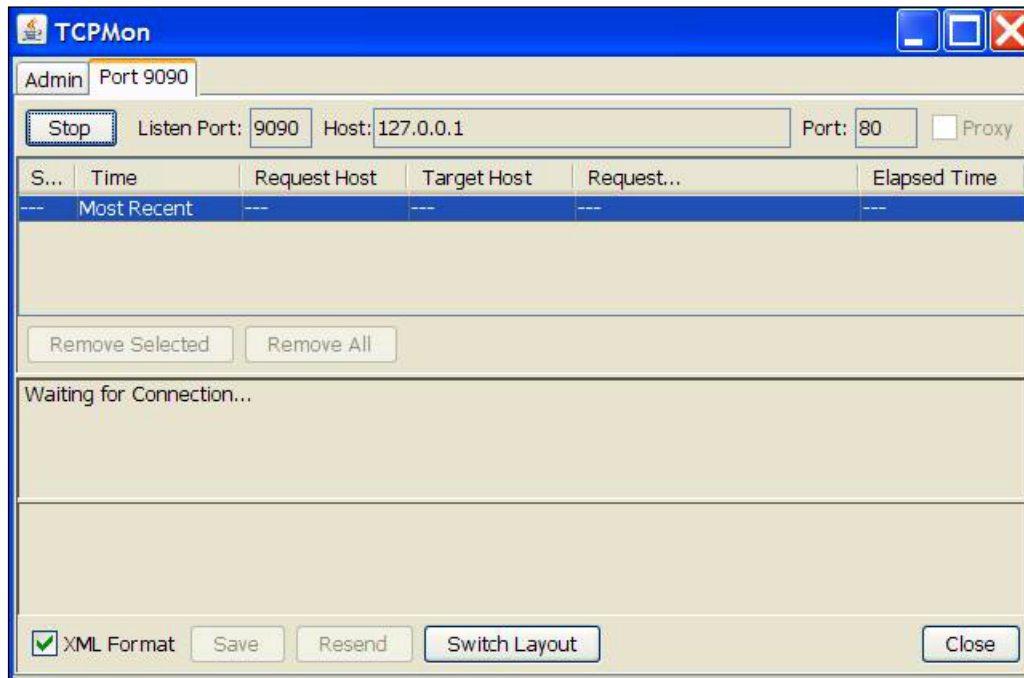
TCPMon

Admin Port 9090

Stop Listen Port: 9090 Host: 127.0.0.1 Port: 80 Proxy

| S... | Time | Request Host | Target Host | Request... | Elapsed Time |
|---|---|---|---|---|---|
| --- | Most Recent | --- | --- | --- | --- |

Remove Selected Remove All

Waiting for Connection...

XML Format Save Resend Switch Layout Close